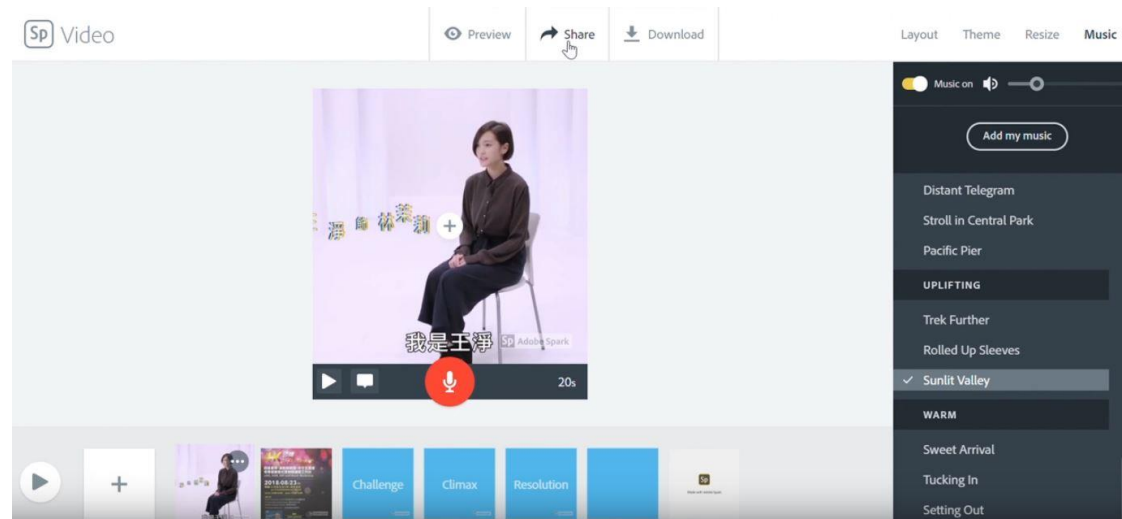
Sp Video

Preview Share Download

Layout Theme Resize Music

Music on

Add my music

Distant Telegram
Stroll in Central Park
Pacific Pier

UPLIFTING

Trek Further
Rolled Up Sleeves
✓ Sunlit Valley

WARM

Sweet Arrival
Tucking In
Setting Out

淨 師 林 菜 莉

我是王淨

Sp Adobe Spark

20s

Challenge
Climax
Resolution

Sp